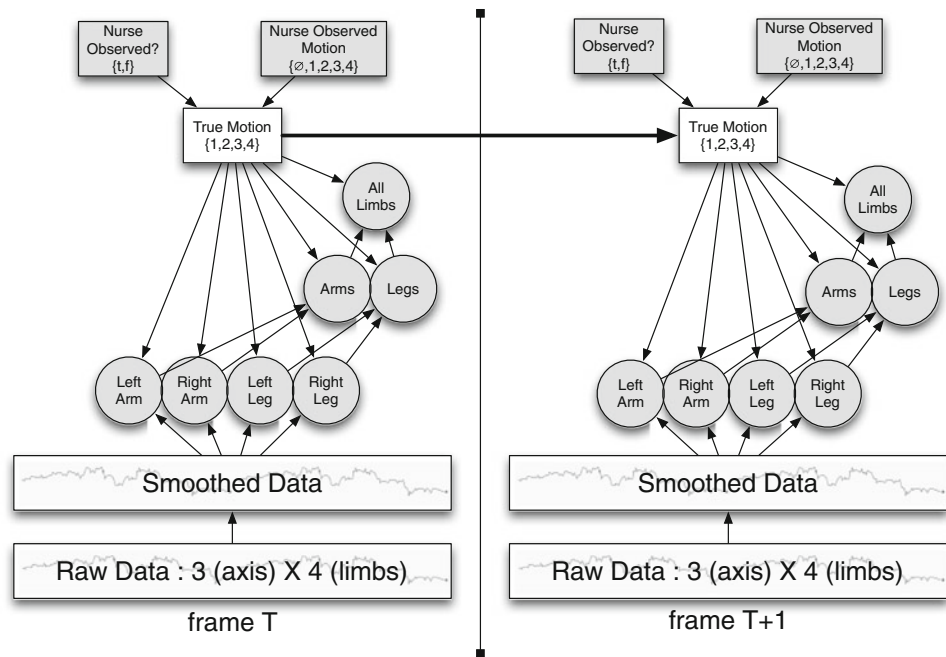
Nurse Observed? {t,f}

Nurse Observed Motion {∅,1,2,3,4}

True Motion {1,2,3,4}

All Limbs

Arms

Legs

Left Arm

Right Arm

Left Leg

Right Leg

Smoothed Data

Raw Data : 3 (axis) X 4 (limbs)

frame T

Nurse Observed? {t,f}

Nurse Observed Motion {∅,1,2,3,4}

True Motion {1,2,3,4}

All Limbs

Arms

Legs

Left Arm

Right Arm

Left Leg

Right Leg

Smoothed Data

Raw Data : 3 (axis) X 4 (limbs)

frame T+1